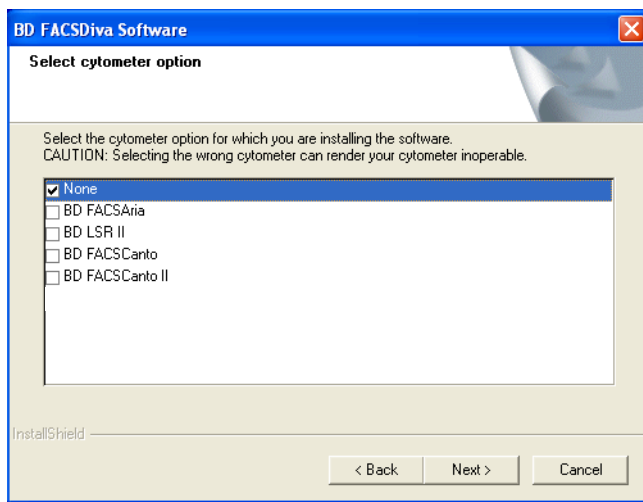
BD FACSDiva Software

Select cytometer option

Select the cytometer option for which you are installing the software.
CAUTION: Selecting the wrong cytometer can render your cytometer inoperable.

None
BD FACSAria
BD LSR II
BD FACSCanto
BD FACSCanto II

InstallShield

< Back
Next >
Cancel